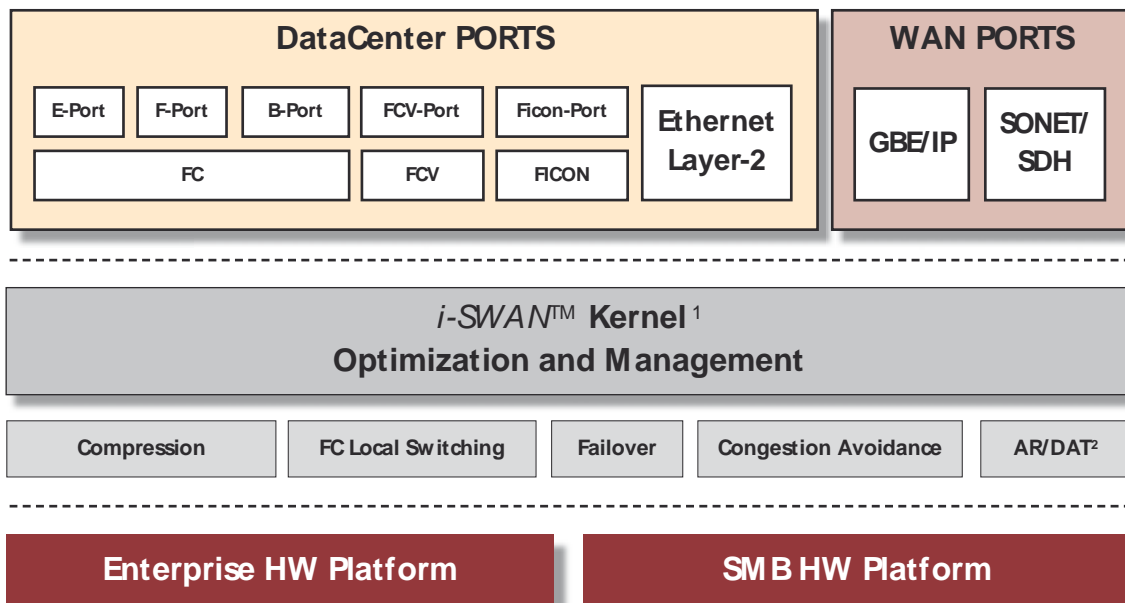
DataCenter PORTS

E-Port
F-Port
B-Port
FCV-Port
Ficon-Port
Ethernet Layer-2
FC
FCV
FICON

WAN PORTS

GBE/IP
SONET/ SDH

i-SWAN™ Kernel $^1$
Optimization and Management

Compression
FC Local Switching
Failover
Congestion Avoidance
AR/DAT$^2$

Enterprise HW Platform
SMB HW Platform